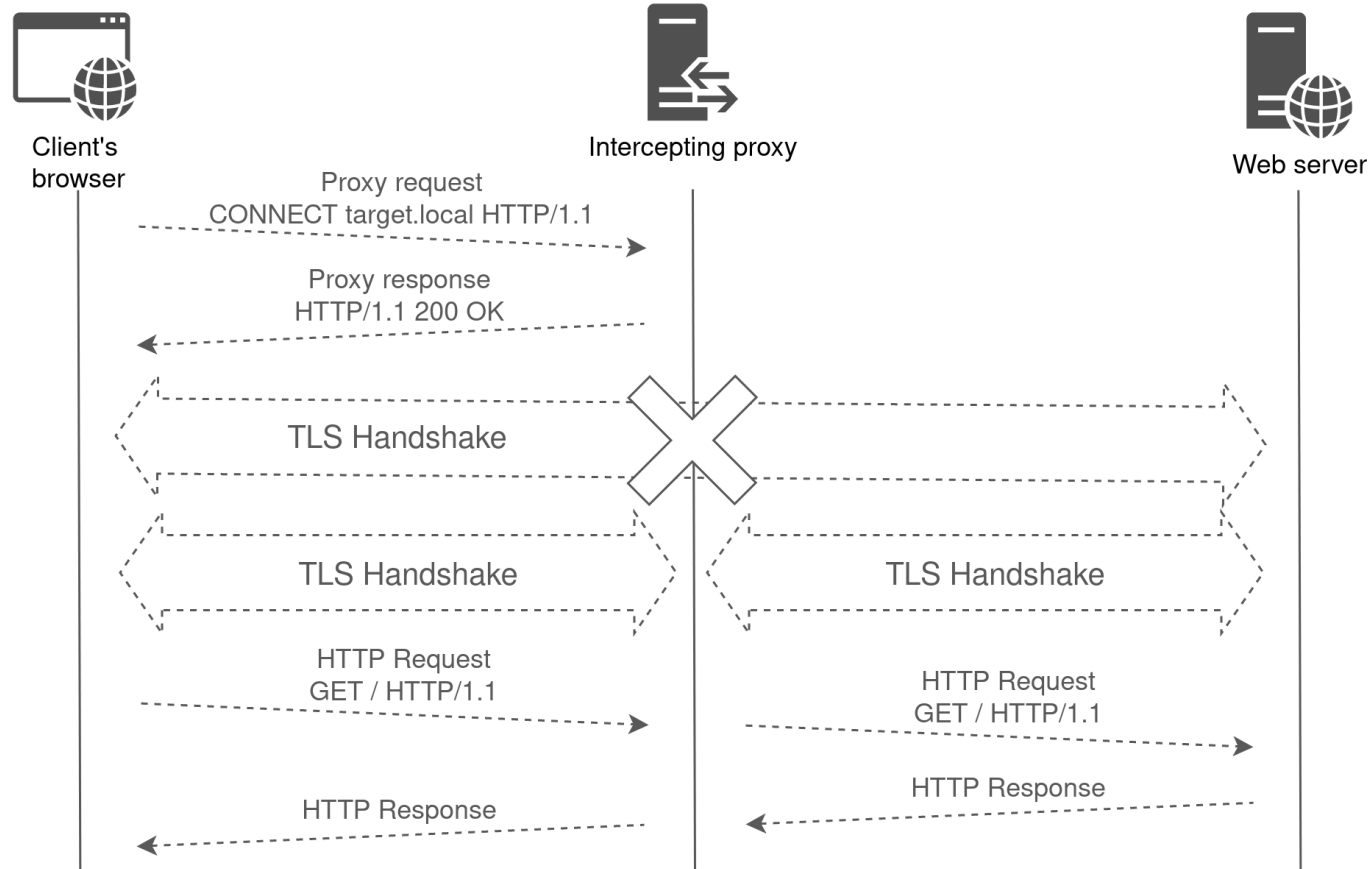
Client's browser

Intercepting proxy

Web server

Proxy request
CONNECT target.local HTTP/1.1

Proxy response
HTTP/1.1 200 OK

TLS Handshake

TLS Handshake

TLS Handshake

HTTP Request
GET / HTTP/1.1

HTTP Request
GET / HTTP/1.1

HTTP Response

HTTP Response